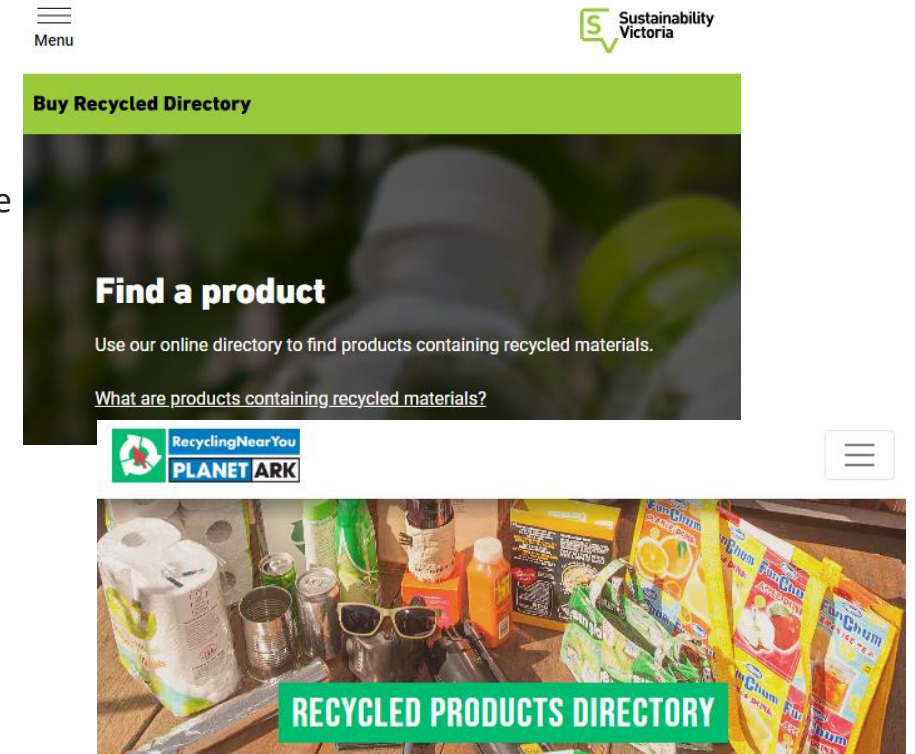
Menu

Sustainability Victoria

Buy Recycled Directory

e

Find a product

Use our online directory to find products containing recycled materials.

What are products containing recycled materials?

RecyclingNearYou
PLANET ARK

RECYCLED PRODUCTS DIRECTORY